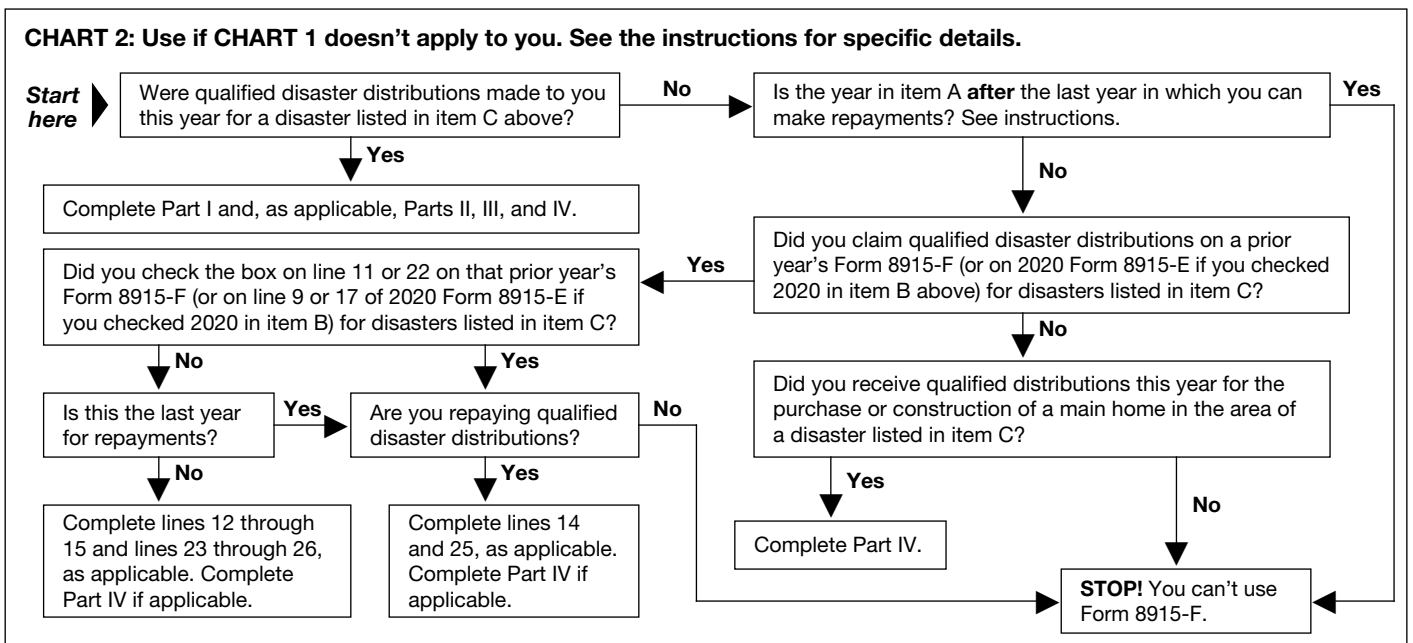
CHART 2: Use if CHART 1 doesn't apply to you. See the instructions for specific details.

Start here

Were qualified disaster distributions made to you this year for a disaster listed in item C above?

No

Is the year in item A **after** the last year in which you can make repayments? See instructions.

Yes

Yes

Complete Part I and, as applicable, Parts II, III, and IV.

No

Did you claim qualified disaster distributions on a prior year's Form 8915-F (or on 2020 Form 8915-E if you checked 2020 in item B above) for disasters listed in item C?

Yes

Did you check the box on line 11 or 22 on that prior year's Form 8915-F (or on line 9 or 17 of 2020 Form 8915-E if you checked 2020 in item B) for disasters listed in item C?

No

No

Yes

Did you receive qualified distributions this year for the purchase or construction of a main home in the area of a disaster listed in item C?

Is this the last year for repayments?

Yes

Are you repaying qualified disaster distributions?

No

No

Yes

Yes

No

Complete lines 12 through 15 and lines 23 through 26, as applicable. Complete Part IV if applicable.

Complete lines 14 and 25, as applicable. Complete Part IV if applicable.

Complete Part IV.

**STOP!** You can't use Form 8915-F.